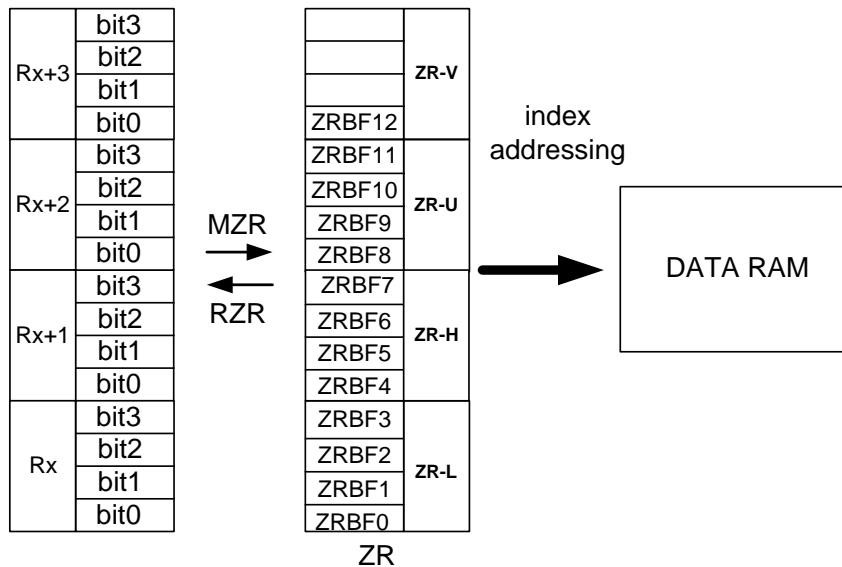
| | |
|---|---|
| Rx+3 | bit3 |
| | bit2 |
| | bit1 |
| | bit0 |
| Rx+2 | bit3 |
| | bit2 |
| | bit1 |
| | bit0 |
| Rx+1 | bit3 |
| | bit2 |
| | bit1 |
| | bit0 |
| Rx | bit3 |
| | bit2 |
| | bit1 |
| | bit0 |

MZR

RZR

| | |
|---|---|
| | ZR-V |
| | |
| | |
| ZRBF12 | |
| ZRBF11 | ZR-U |
| ZRBF10 | |
| ZRBF9 | |
| ZRBF8 | |
| ZRBF7 | ZR-H |
| ZRBF6 | |
| ZRBF5 | |
| ZRBF4 | |
| ZRBF3 | ZR-L |
| ZRBF2 | |
| ZRBF1 | |
| ZRBF0 | |

ZR

index addressing

DATA RAM